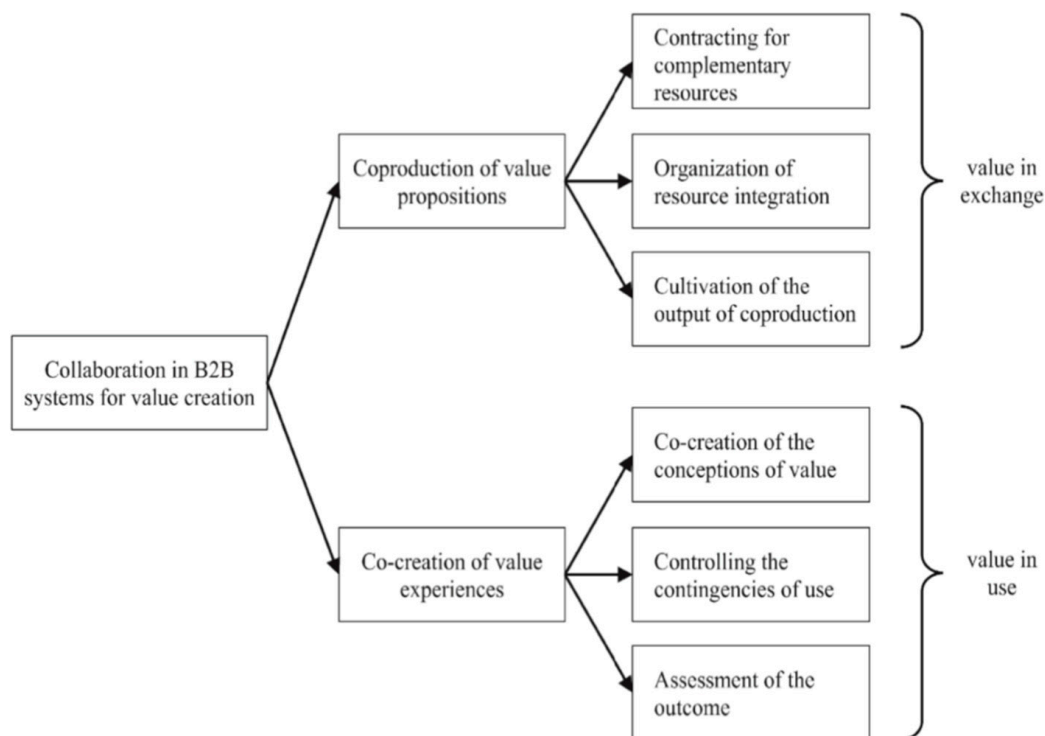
Collaboration in B2B systems for value creation

Coproduction of value propositions

Contracting for complementary resources

Organization of resource integration

Cultivation of the output of coproduction

value in exchange

Co-creation of value experiences

Co-creation of the conceptions of value

Controlling the contingencies of use

Assessment of the outcome

value in use